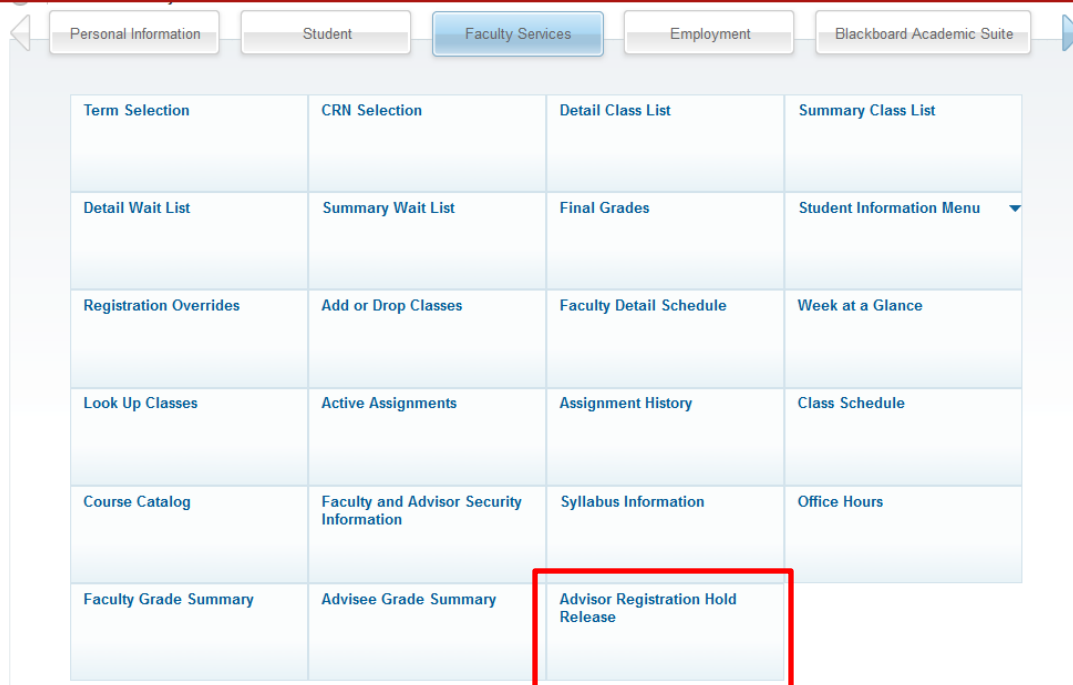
Personal Information | Student | Faculty Services | Employment | Blackboard Academic Suite

| | | | |
|---|---|---|---|
| Term Selection | CRN Selection | Detail Class List | Summary Class List |
| Detail Wait List | Summary Wait List | Final Grades | Student Information Menu |
| Registration Overrides | Add or Drop Classes | Faculty Detail Schedule | Week at a Glance |
| Look Up Classes | Active Assignments | Assignment History | Class Schedule |
| Course Catalog | Faculty and Advisor Security Information | Syllabus Information | Office Hours |
| Faculty Grade Summary | Advisee Grade Summary | Advisor Registration Hold Release | |